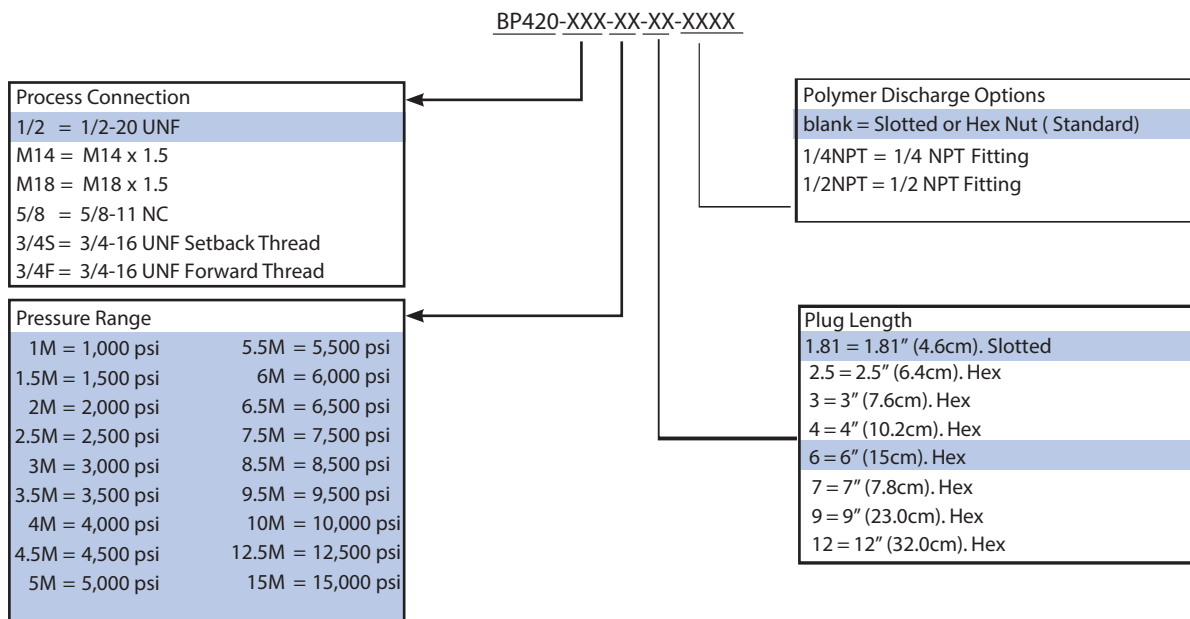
BP420-XXX-XX-XX-XXXX

Process Connection
1/2 = 1/2-20 UNF
M14 = M14 x 1.5
M18 = M18 x 1.5
5/8 = 5/8-11 NC
3/4S = 3/4-16 UNF Setback Thread
3/4F = 3/4-16 UNF Forward Thread

Pressure Range

| | |
|---|---|
| 1M = 1,000 psi | 5.5M = 5,500 psi |
| 1.5M = 1,500 psi | 6M = 6,000 psi |
| 2M = 2,000 psi | 6.5M = 6,500 psi |
| 2.5M = 2,500 psi | 7.5M = 7,500 psi |
| 3M = 3,000 psi | 8.5M = 8,500 psi |
| 3.5M = 3,500 psi | 9.5M = 9,500 psi |
| 4M = 4,000 psi | 10M = 10,000 psi |
| 4.5M = 4,500 psi | 12.5M = 12,500 psi |
| 5M = 5,000 psi | 15M = 15,000 psi |

Polymer Discharge Options
blank = Slotted or Hex Nut ( Standard)
1/4NPT = 1/4 NPT Fitting
1/2NPT = 1/2 NPT Fitting

Plug Length
1.81 = 1.81″ (4.6cm). Slotted
2.5 = 2.5″ (6.4cm). Hex
3 = 3″ (7.6cm). Hex
4 = 4″ (10.2cm). Hex
6 = 6″ (15cm). Hex
7 = 7″ (7.8cm). Hex
9 = 9″ (23.0cm). Hex
12 = 12″ (32.0cm). Hex